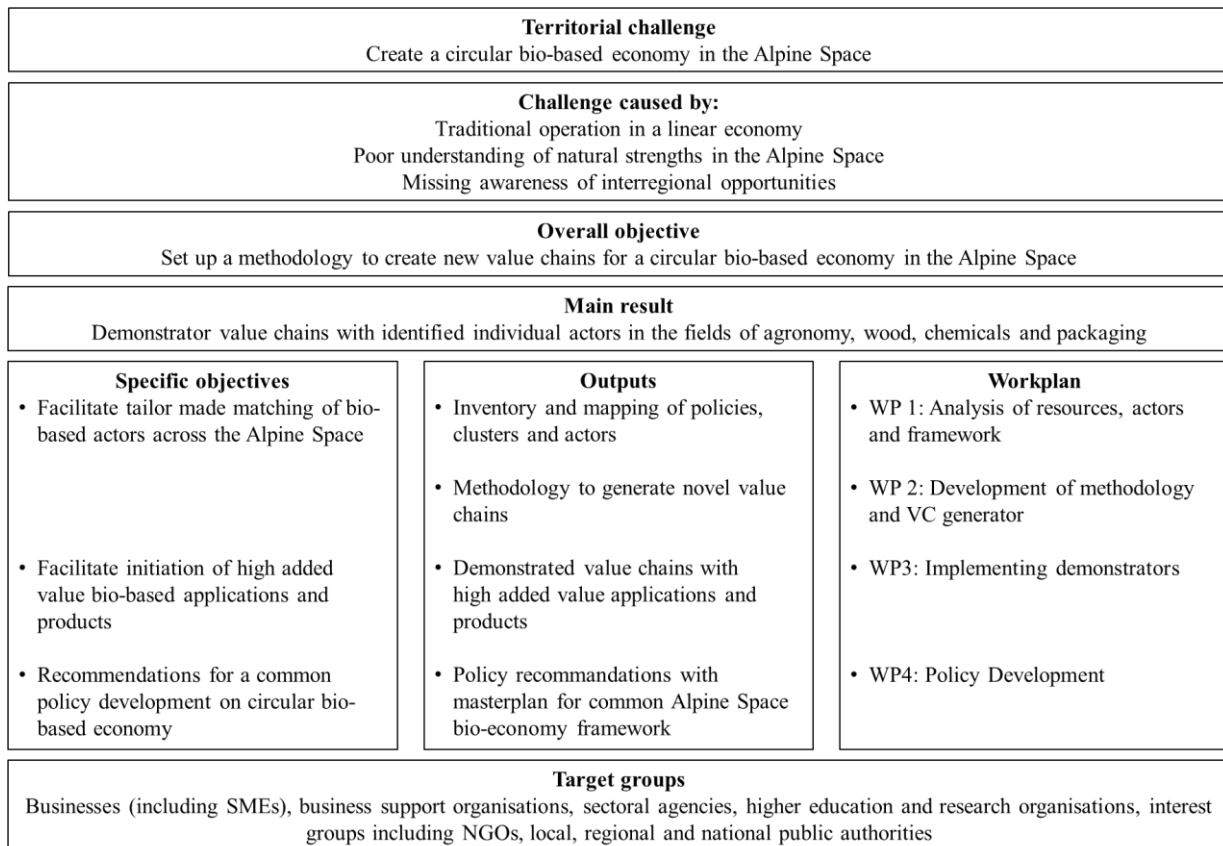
**Territorial challenge**
Create a circular bio-based economy in the Alpine Space

**Challenge caused by:**
Traditional operation in a linear economy
Poor understanding of natural strengths in the Alpine Space
Missing awareness of interregional opportunities

**Overall objective**
Set up a methodology to create new value chains for a circular bio-based economy in the Alpine Space

**Main result**
Demonstrator value chains with identified individual actors in the fields of agronomy, wood, chemicals and packaging

**Specific objectives**
• Facilitate tailor made matching of bio-based actors across the Alpine Space
• Facilitate initiation of high added value bio-based applications and products
• Recommendations for a common policy development on circular bio-based economy

**Outputs**
• Inventory and mapping of policies, clusters and actors
• Methodology to generate novel value chains
• Demonstrated value chains with high added value applications and products
• Policy recommandations with masterplan for common Alpine Space bio-economy framework

**Workplan**
• WP 1: Analysis of resources, actors and framework
• WP 2: Development of methodology and VC generator
• WP3: Implementing demonstrators
• WP4: Policy Development

**Target groups**
Businesses (including SMEs), business support organisations, sectoral agencies, higher education and research organisations, interest groups including NGOs, local, regional and national public authorities